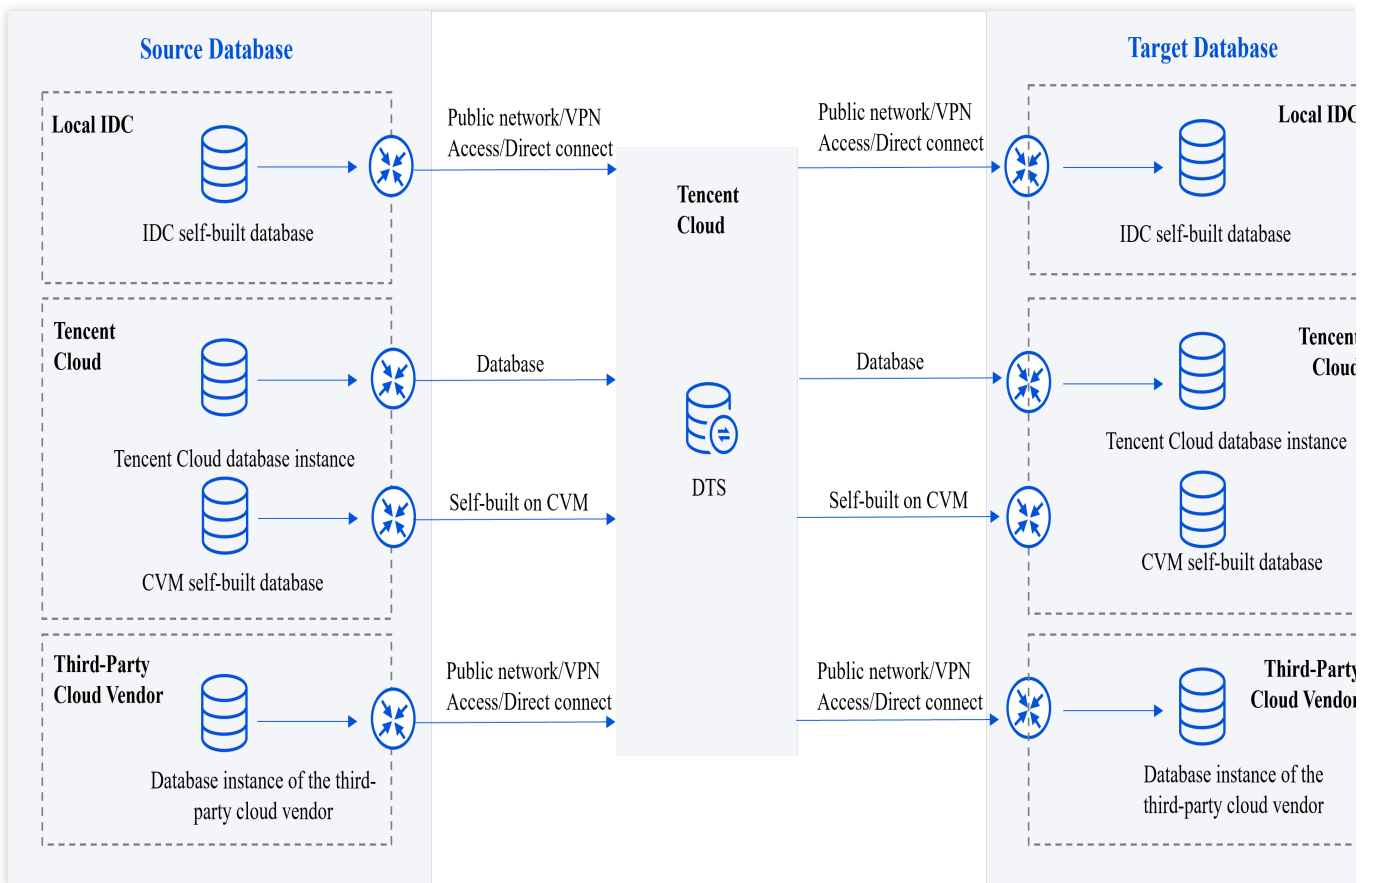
Source Database

Local IDC

IDC self-built database

Tencent Cloud

Tencent Cloud database instance

CVM self-built database

Third-Party Cloud Vendor

Database instance of the third-party cloud vendor

Public network/VPN Access/Direct connect

Database

Self-built on CVM

Public network/VPN Access/Direct connect

Tencent Cloud

DTS

Public network/VPN Access/Direct connect

Database

Self-built on CVM

Public network/VPN Access/Direct connect

Target Database

Local IDC

IDC self-built database

Tencent Cloud

Tencent Cloud database instance

CVM self-built database

Third-Party Cloud Vendor

Database instance of the third-party cloud vendor